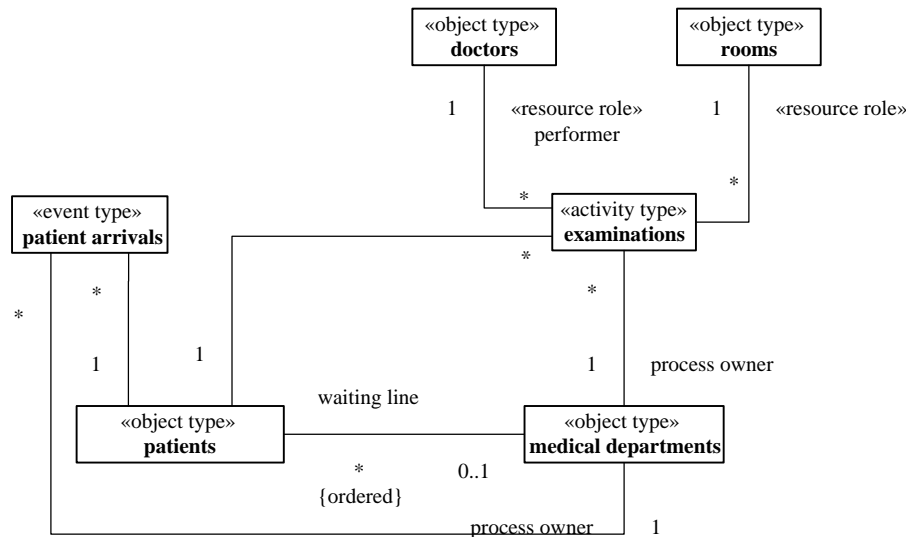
«object type»
**doctors**

«object type»
**rooms**

1

«resource role»
performer

1

«resource role»

*

*

«event type»
**patient arrivals**

«activity type»
**examinations**

*

*

*

*

1

1

1

process owner

waiting line

«object type»
**patients**

«object type»
**medical departments**

*

0..1

{ordered}

process owner

1